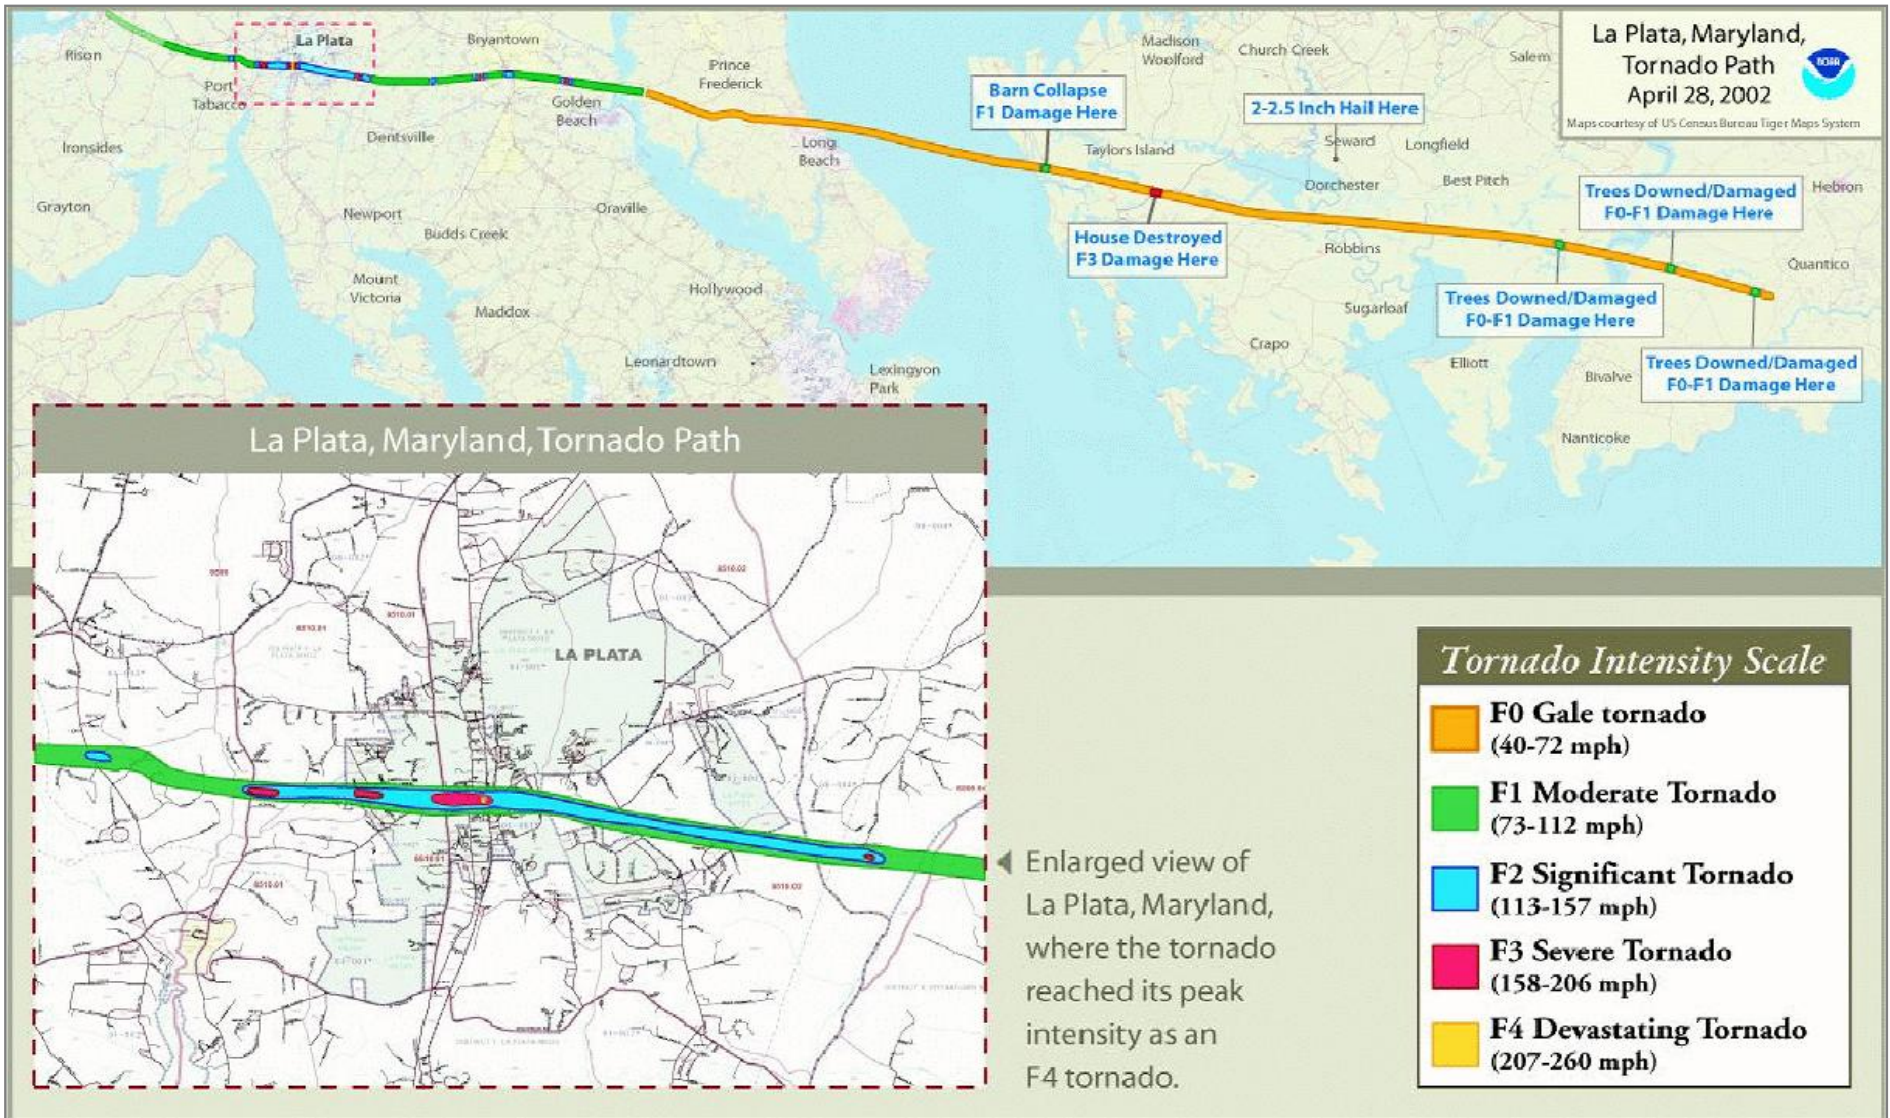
La Plata, Maryland, Tornado Path
April 28, 2002
NOAA
Maps courtesy of US Census Bureau Tiger Maps System

Rison
La Plata
Bryantown
Port Tobacco
Prince Frederick
Madison
Woolford
Church Creek
Salem
Golden Beach
Dentsville
Ironsides
Long Beach
Barn Collapse
F1 Damage Here
2-2.5 Inch Hail Here
Taylors Island
Seward
Longfield
Dorchester
Best Pitch
Hebron
Grayton
Newport
Oraville
Budds Creek
House Destroyed
F3 Damage Here
Trees Downed/Damaged
F0-F1 Damage Here
Robbins
Quantico
Mount Victoria
Hollywood
Maddox
Sugarloaf
Trees Downed/Damaged
F0-F1 Damage Here
Crapo
Leonardtown
Lexingyon Park
Elliott
Bivalve
Trees Downed/Damaged
F0-F1 Damage Here
Nanticoke

La Plata, Maryland, Tornado Path
LA PLATA

Enlarged view of La Plata, Maryland, where the tornado reached its peak intensity as an F4 tornado.

Tornado Intensity Scale
F0 Gale tornado
(40-72 mph)
F1 Moderate Tornado
(73-112 mph)
F2 Significant Tornado
(113-157 mph)
F3 Severe Tornado
(158-206 mph)
F4 Devastating Tornado
(207-260 mph)